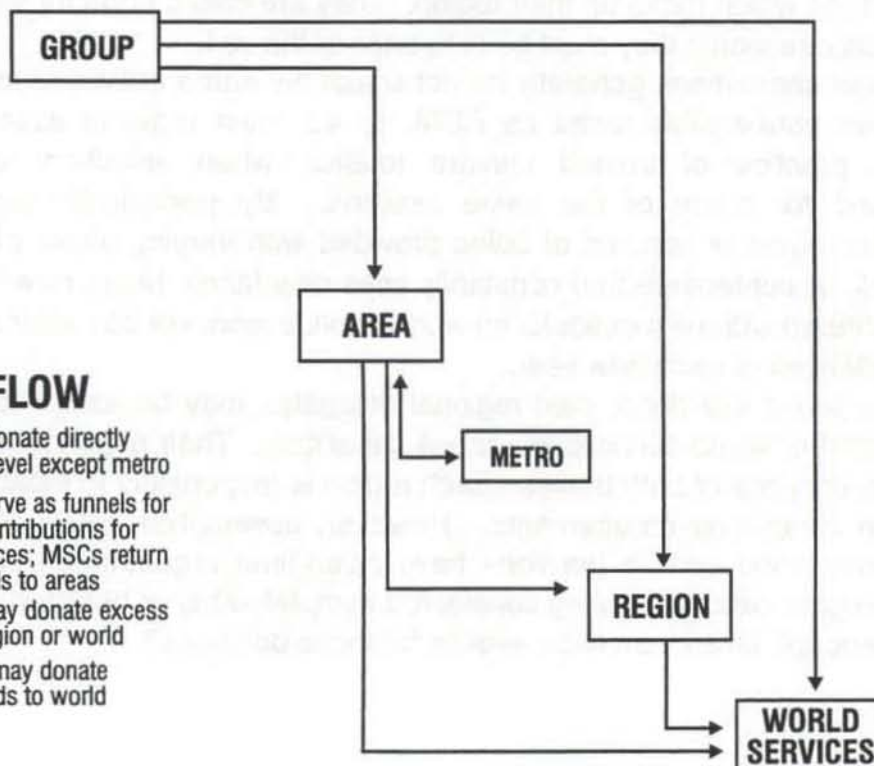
GROUP

AREA

METRO

REGION

WORLD SERVICES

FLOW

donate directly
level except metro

rve as funnels for
ntributions for
ces; MSCs return
s to areas
ay donate excess
gion or world

may donate
ds to world